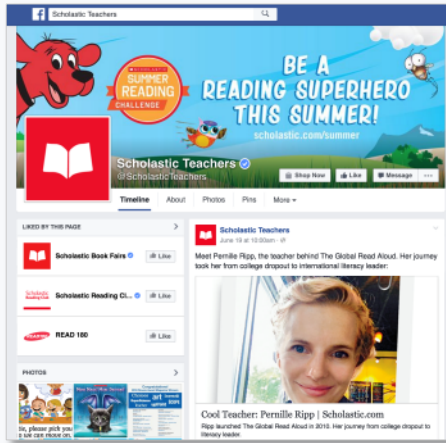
Scholastic Teachers

SCHOLASTIC SUMMER READING CHALLENGE

BE A READING SUPERHERO THIS SUMMER!

scholastic.com/summer

Scholastic Teachers
@ScholasticTeachers

Shop Now
Like
Message
...

Timeline
About
Photos
Pins
More ▾

LIKED BY THIS PAGE

Scholastic Book Fairs
Like

Scholastic Reading Cl...
Like

READ 180
Like

PHOTOS

Scholastic Teachers
June 19 at 10:30am

Meet Pernille Ripp, the teacher behind The Global Read Aloud. Her journey took her from college dropout to international literacy leader:

Cool Teacher: Pernille Ripp | Scholastic.com
Ripp launched The Global Read Aloud in 2010. Her journey from college dropout to literacy leader.